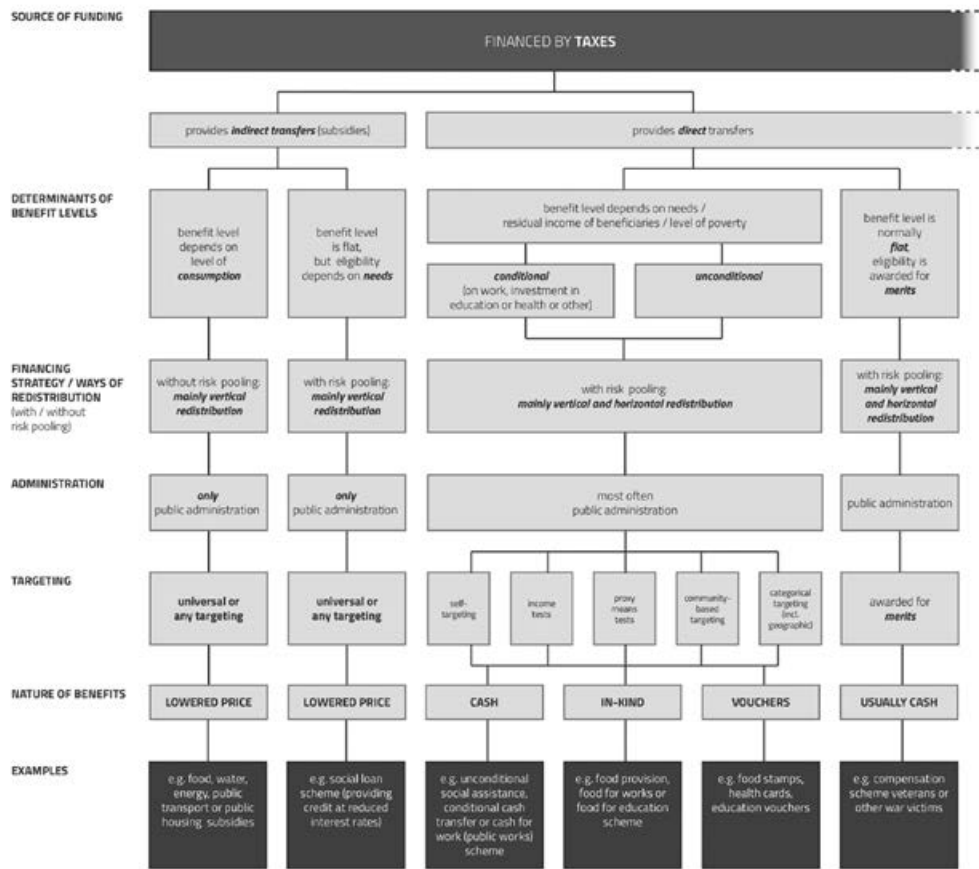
SOURCE OF FUNDING

FINANCED BY TAXES

provides indirect transfers (subsidies)

provides direct transfers

DETERMINANTS OF BENEFIT LEVELS

benefit level depends on level of consumption

benefit level is flat, but eligibility depends on needs

benefit level depends on needs / residual income of beneficiaries / level of poverty

conditional (on work, investment in education or health or other)

unconditional

benefit level is normally flat, eligibility is awarded for merits

FINANCING STRATEGY / WAYS OF REDISTRIBUTION (with / without risk pooling)

without risk pooling: mainly vertical redistribution

with risk pooling: mainly vertical redistribution

with risk pooling: mainly vertical and horizontal redistribution

with risk pooling: mainly vertical and horizontal redistribution

ADMINISTRATION

only public administration

only public administration

most often public administration

public administration

TARGETING

universal or any targeting

universal or any targeting

self-targeting

income tests

proxy means tests

community-based targeting

categorical targeting (incl. geographic)

awarded for merits

NATURE OF BENEFITS

LOWERED PRICE

LOWERED PRICE

CASH

IN-KIND

VOUCHERS

USUALLY CASH

EXAMPLES

e.g. food, water, energy, public transport or public housing subsidies

e.g. social loan scheme (providing credit at reduced interest rates)

e.g. unconditional social assistance, conditional cash transfer or cash for work (public works) scheme

e.g. food provision, food for works or food for education scheme

e.g. food stamps, health cards, education vouchers

e.g. compensation scheme veterans or other war victims